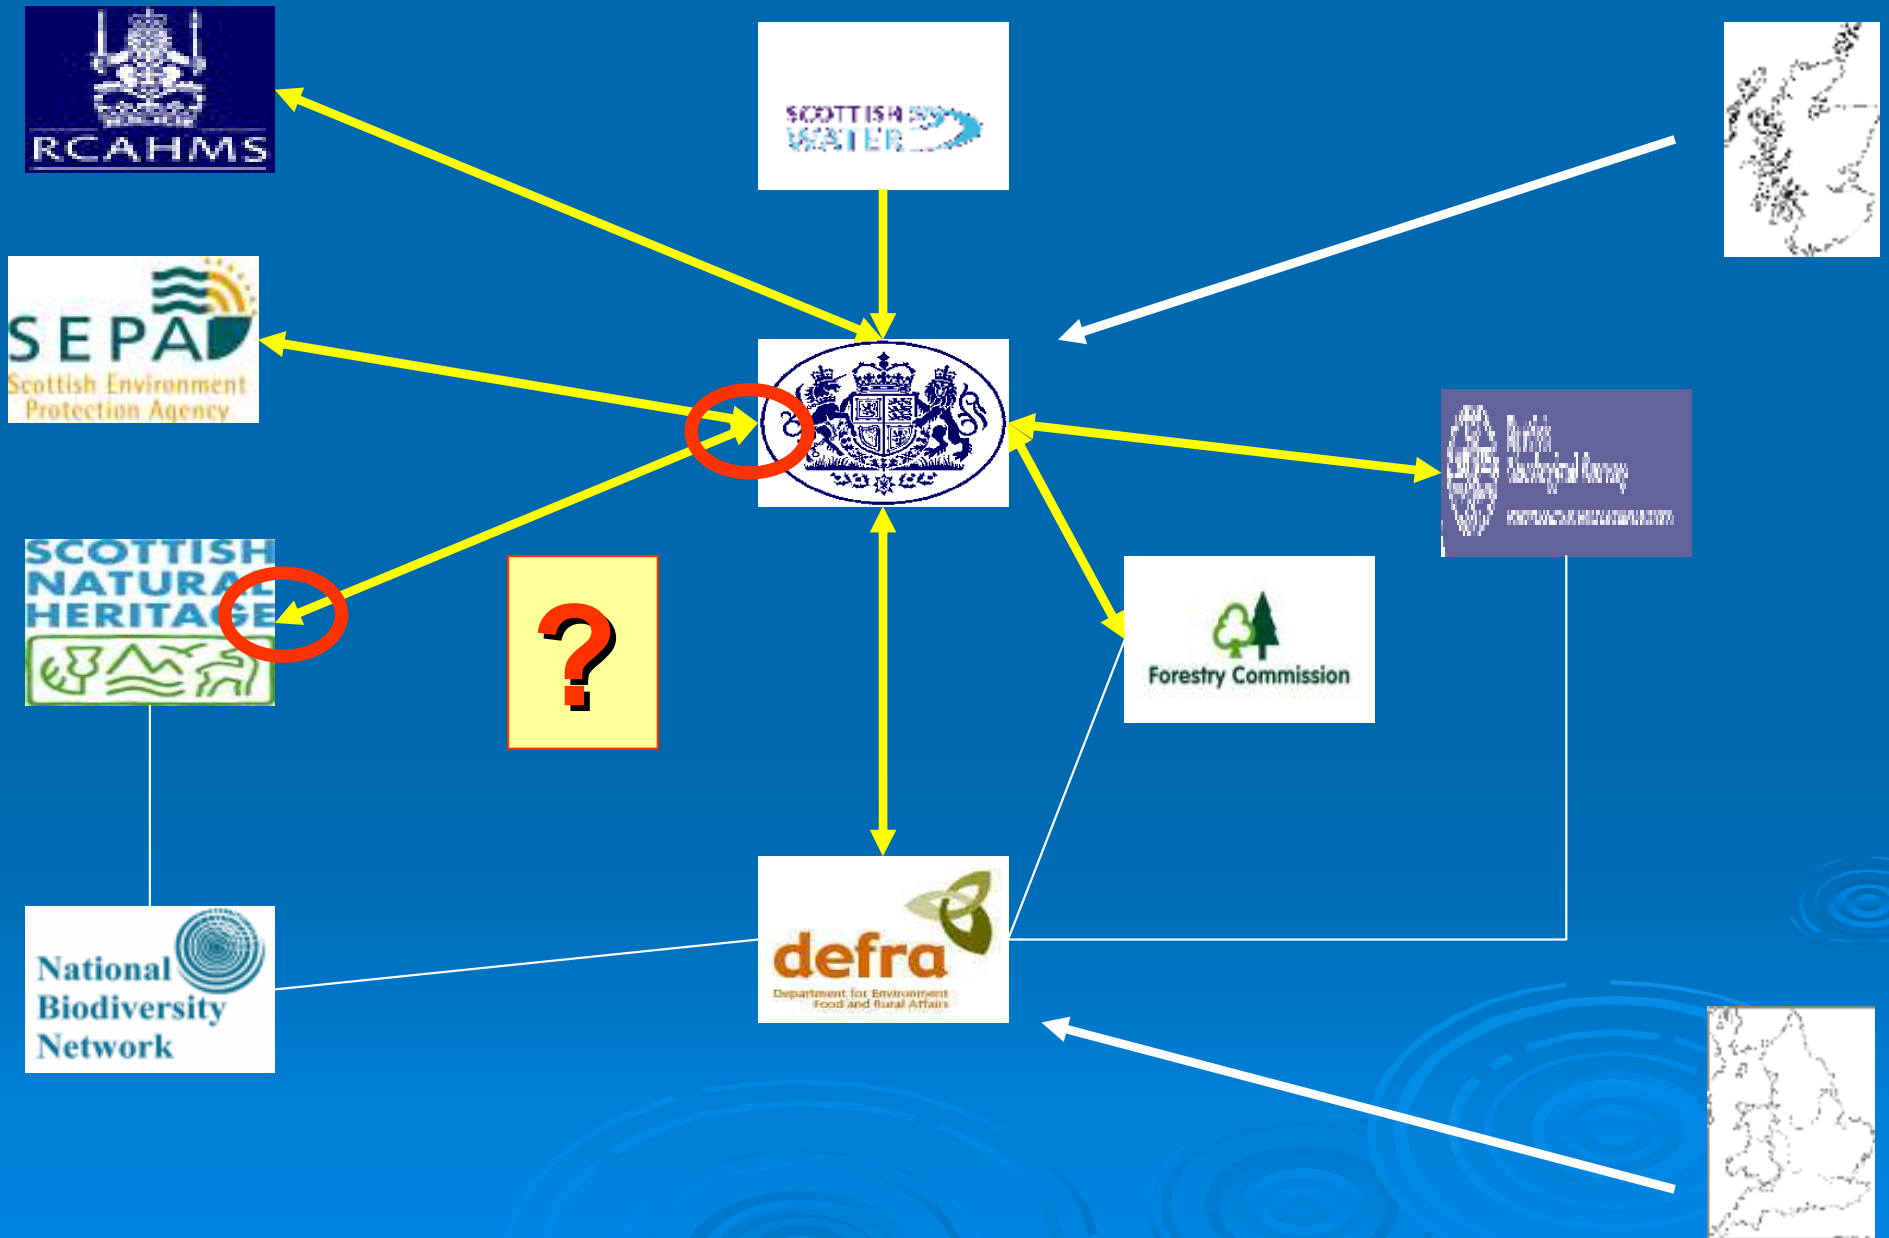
RCAHMS

SCOTTISH WATER

SEPA
Scottish Environment Protection Agency

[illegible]

SCOTTISH NATURAL HERITAGE

?

Forestry Commission

National Biodiversity Network

defra
Department for Environment Food and Rural Affairs